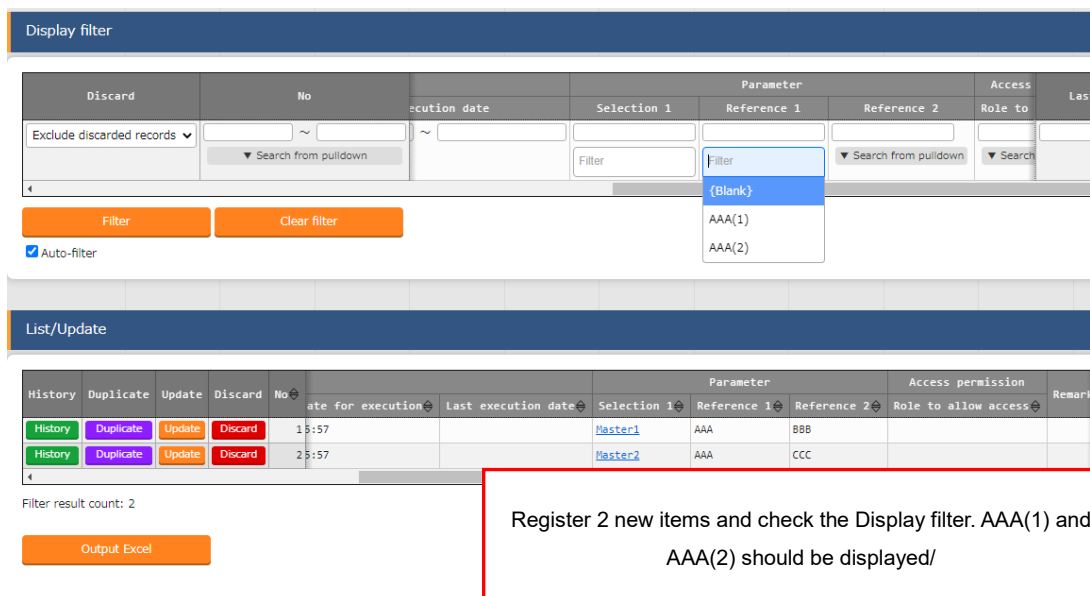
Display filter

| Discard | No | ecution date | Parameter Selection 1 | Parameter Reference 1 | Parameter Reference 2 | Access Role to | Las |
|---|---|---|---|---|---|---|---|
| Exclude discarded records | ~ ▼ Search from pulldown | ~ | Filter | Filter | ▼ Search from pulldown | ▼ Search | |

{Blank}
AAA(1)
AAA(2)

Filter
Clear filter
Auto-filter

List/Update

| History | Duplicate | Update | Discard | No | ate for execution | Last execution date | Parameter Selection 1 | Parameter Reference 1 | Parameter Reference 2 | Access permission Role to allow access | Remark |
|---|---|---|---|---|---|---|---|---|---|---|---|
| History | Duplicate | Update | Discard | 1 | 5:57 | | Master1 | AAA | BBB | | |
| History | Duplicate | Update | Discard | 2 | 5:57 | | Master2 | AAA | CCC | | |

Filter result count: 2

Output Excel

Register 2 new items and check the Display filter. AAA(1) and AAA(2) should be displayed/